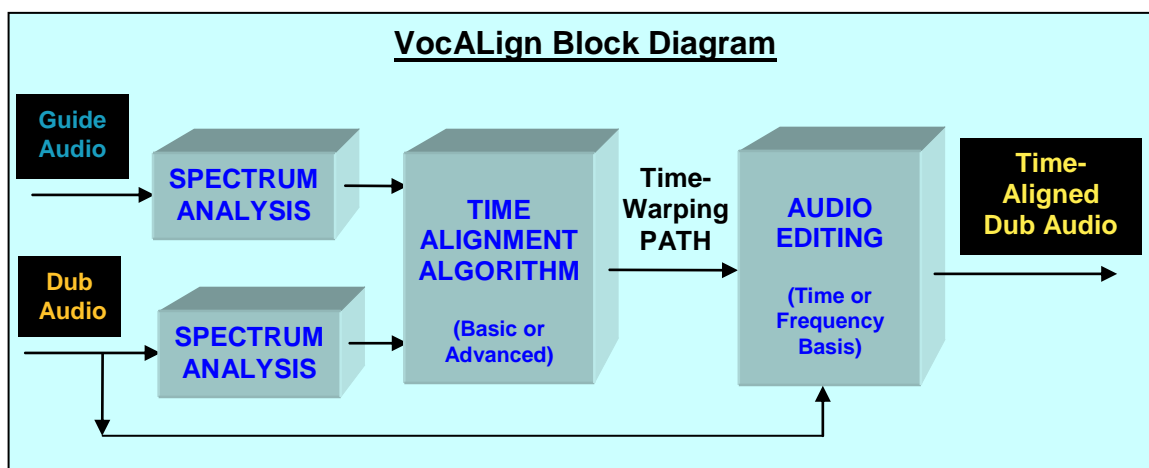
VocALign Block Diagram

Guide Audio

Dub Audio

SPECTRUM ANALYSIS

SPECTRUM ANALYSIS

TIME ALIGNMENT ALGORITHM

(Basic or Advanced)

Time-Warping PATH

AUDIO EDITING

(Time or Frequency Basis)

Time-Aligned Dub Audio